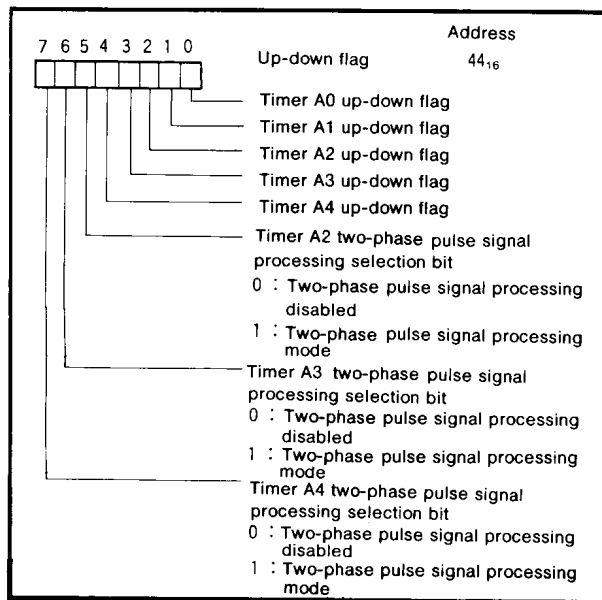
Address

7 6 5 4 3 2 1 0

Up-down flag $44_{16}$

Timer A0 up-down flag

Timer A1 up-down flag

Timer A2 up-down flag

Timer A3 up-down flag

Timer A4 up-down flag

Timer A2 two-phase pulse signal processing selection bit

0 : Two-phase pulse signal processing disabled

1 : Two-phase pulse signal processing mode

Timer A3 two-phase pulse signal processing selection bit

0 : Two-phase pulse signal processing disabled

1 : Two-phase pulse signal processing mode

Timer A4 two-phase pulse signal processing selection bit

0 : Two-phase pulse signal processing disabled

1 : Two-phase pulse signal processing mode